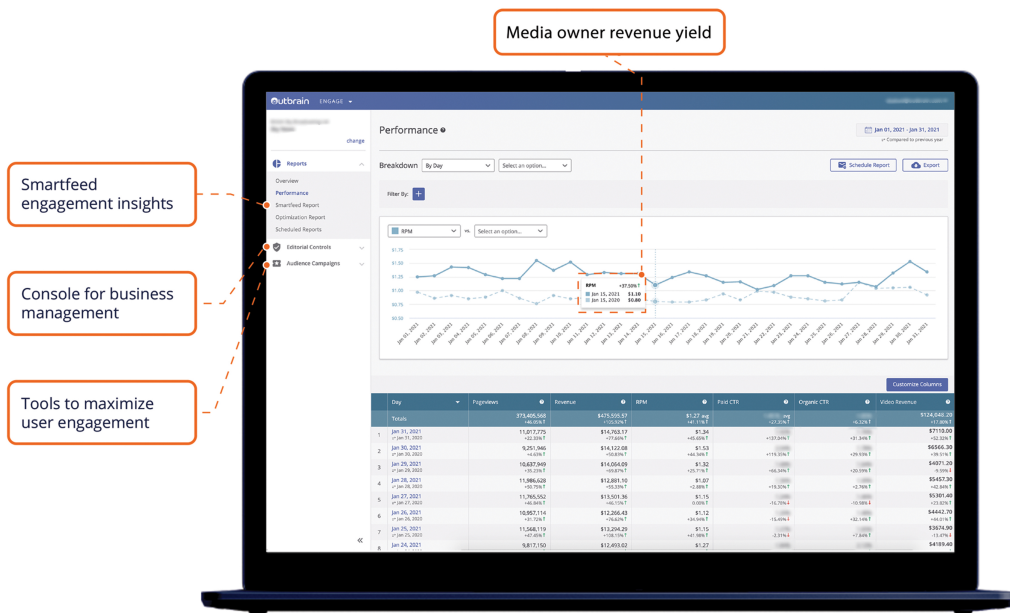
Media owner revenue yield

Smartfeed engagement insights

Console for business management

Tools to maximize user engagement

Outbrain ENGAGE

change

Reports
Overview
Performance
Smartfeed Report
Optimization Report
Scheduled Reports
Editorial Controls
Audience Campaigns

Performance

Jan 01, 2021 - Jan 31, 2021
Compared to previous year

Breakdown By Day Select an option...

Schedule Report Export

Filter By: +

RPM vs. Select an option...

$1.75
$1.50
$1.25
$1.00
$0.75
$0.50

RPM +37.50%
Jan 15, 2021 $1.10
Jan 15, 2020 $0.80

Customize Columns

| | Day | Pageviews | Revenue | RPM | Paid CTR | Organic CTR | Video Revenue |
|---|---|---|---|---|---|---|---|
| | Totals | 373,405,566 | $475,535.57 | $1.27 avg | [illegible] | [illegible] | $124,040.28 |
| 1 | Jan 31, 2021 | 11,017,775 | $14,703.17 | $1.34 | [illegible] | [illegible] | $7110.00 |
| 2 | Jan 30, 2021 | 9,251,946 | $14,122.08 | $1.53 | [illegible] | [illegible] | $6566.30 |
| 3 | Jan 29, 2021 | 10,637,949 | $14,064.09 | $1.32 | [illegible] | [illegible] | $4971.20 |
| 4 | Jan 28, 2021 | 11,986,626 | $12,801.10 | $1.07 | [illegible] | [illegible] | $5457.30 |
| 5 | Jan 27, 2021 | 11,765,552 | $13,501.16 | $1.15 | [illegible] | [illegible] | $5301.40 |
| 6 | Jan 26, 2021 | 10,667,714 | $12,266.43 | $1.15 | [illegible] | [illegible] | $4442.70 |
| 7 | Jan 25, 2021 | 11,568,119 | $13,294.29 | $1.15 | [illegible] | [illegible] | $3674.90 |
| 8 | Jan 24, 2021 | 9,817,150 | $12,493.62 | $1.27 | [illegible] | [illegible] | $4189.40 |